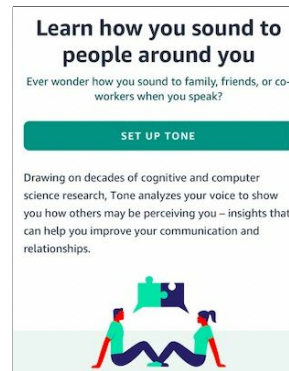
Learn how you sound to people around you

Ever wonder how you sound to family, friends, or co-workers when you speak?

SET UP TONE

Drawing on decades of cognitive and computer science research, Tone analyzes your voice to show you how others may be perceiving you – insights that can help you improve your communication and relationships.